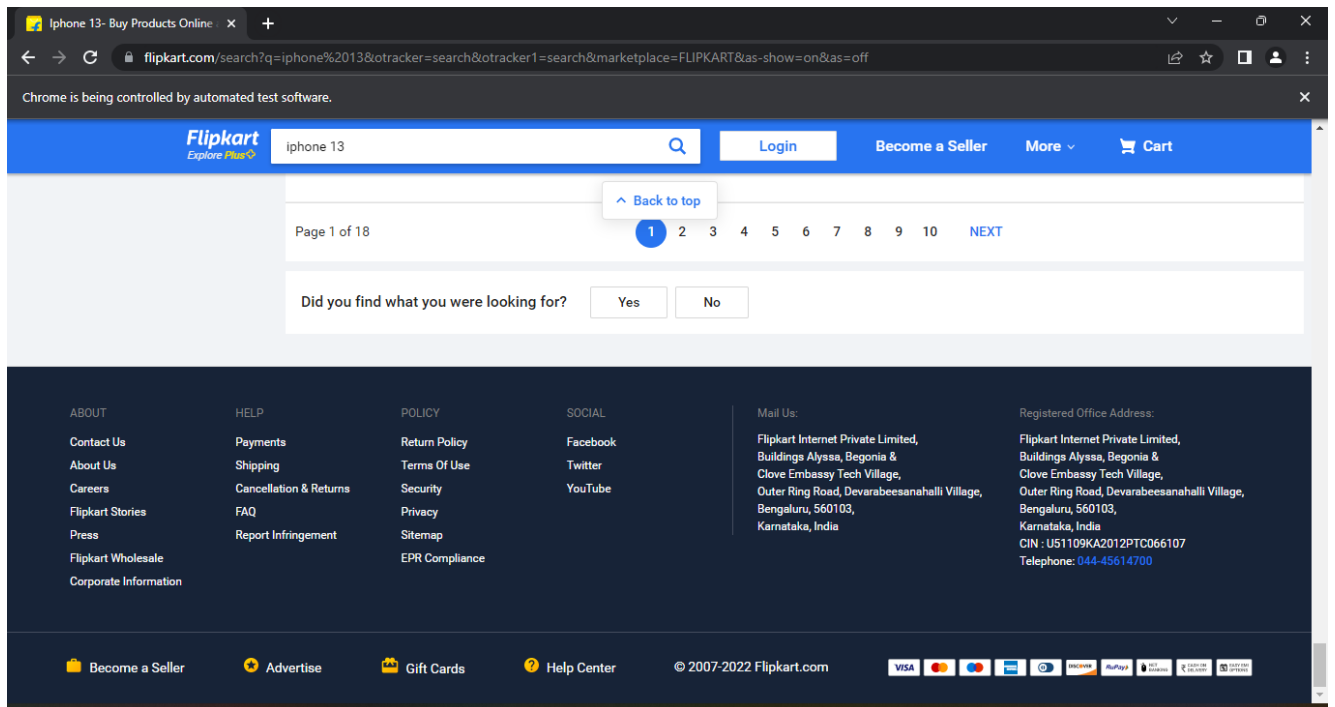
Iphone 13- Buy Products Online

flipkart.com/search?q=iphone%2013&otracker=search&otracker1=search&marketplace=FLIPKART&as-show=on&as=off

Chrome is being controlled by automated test software.

Flipkart
Explore Plus

iphone 13

Login

Become a Seller

More

Cart

Back to top

Page 1 of 18

1 2 3 4 5 6 7 8 9 10 NEXT

Did you find what you were looking for?

Yes

No

ABOUT
Contact Us
About Us
Careers
Flipkart Stories
Press
Flipkart Wholesale
Corporate Information

HELP
Payments
Shipping
Cancellation & Returns
FAQ
Report Infringement

POLICY
Return Policy
Terms Of Use
Security
Privacy
Sitemap
EPR Compliance

SOCIAL
Facebook
Twitter
YouTube

Mail Us:
Flipkart Internet Private Limited,
Buildings Alyssa, Begonia &
Clove Embassy Tech Village,
Outer Ring Road, Devarabeesanahalli Village,
Bengaluru, 560103,
Karnataka, India

Registered Office Address:
Flipkart Internet Private Limited,
Buildings Alyssa, Begonia &
Clove Embassy Tech Village,
Outer Ring Road, Devarabeesanahalli Village,
Bengaluru, 560103,
Karnataka, India
CIN : U51109KA2012PTC066107
Telephone: 044-45614700

Become a Seller

Advertise

Gift Cards

Help Center

© 2007-2022 Flipkart.com

VISA DISCOVER RuPay